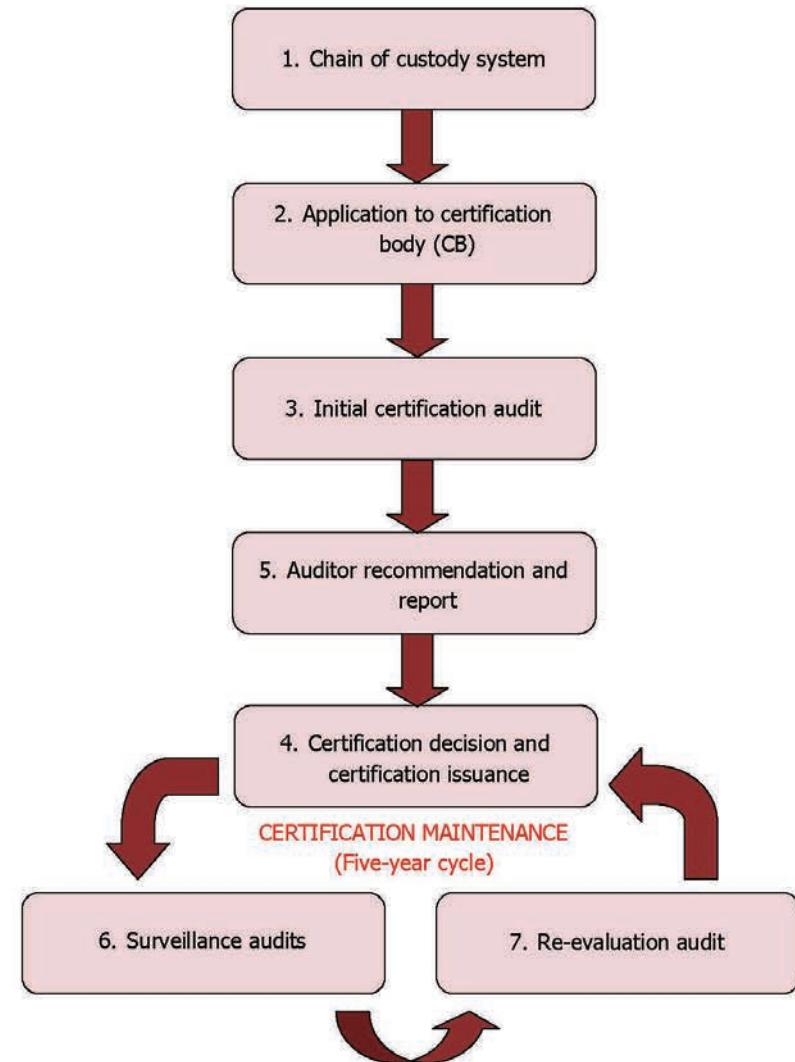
1. Chain of custody system

2. Application to certification body (CB)

3. Initial certification audit

5. Auditor recommendation and report

4. Certification decision and certification issuance

CERTIFICATION MAINTENANCE
(Five-year cycle)

6. Surveillance audits

7. Re-evaluation audit